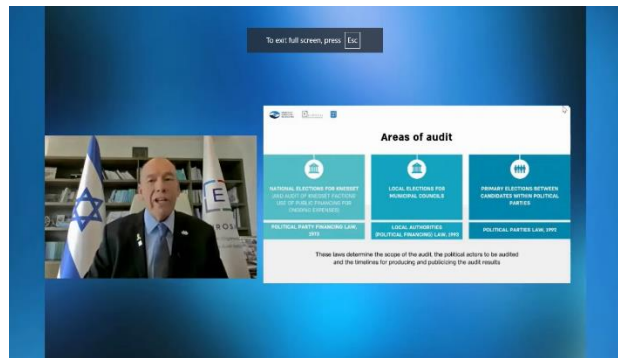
To exit full screen, press Esc

Areas of audit

NATIONAL ELECTIONS FOR KNESSET (AND AUDIT OF KNESSET FACTIONS USE OF PUBLIC FINANCING FOR ONGOING EXPENSES)

POLITICAL PARTY FINANCING LAW, 1973

LOCAL ELECTIONS FOR MUNICIPAL COUNCILS

LOCAL AUTHORITIES (POLITICAL FINANCING) LAW, 1993

PRIMARY ELECTIONS BETWEEN CANDIDATES WITHIN POLITICAL PARTIES

POLITICAL PARTIES LAW, 1992

These laws determine the scope of the audit, the political actors to be audited and the timelines for producing and publicizing the audit results

E

ROSA